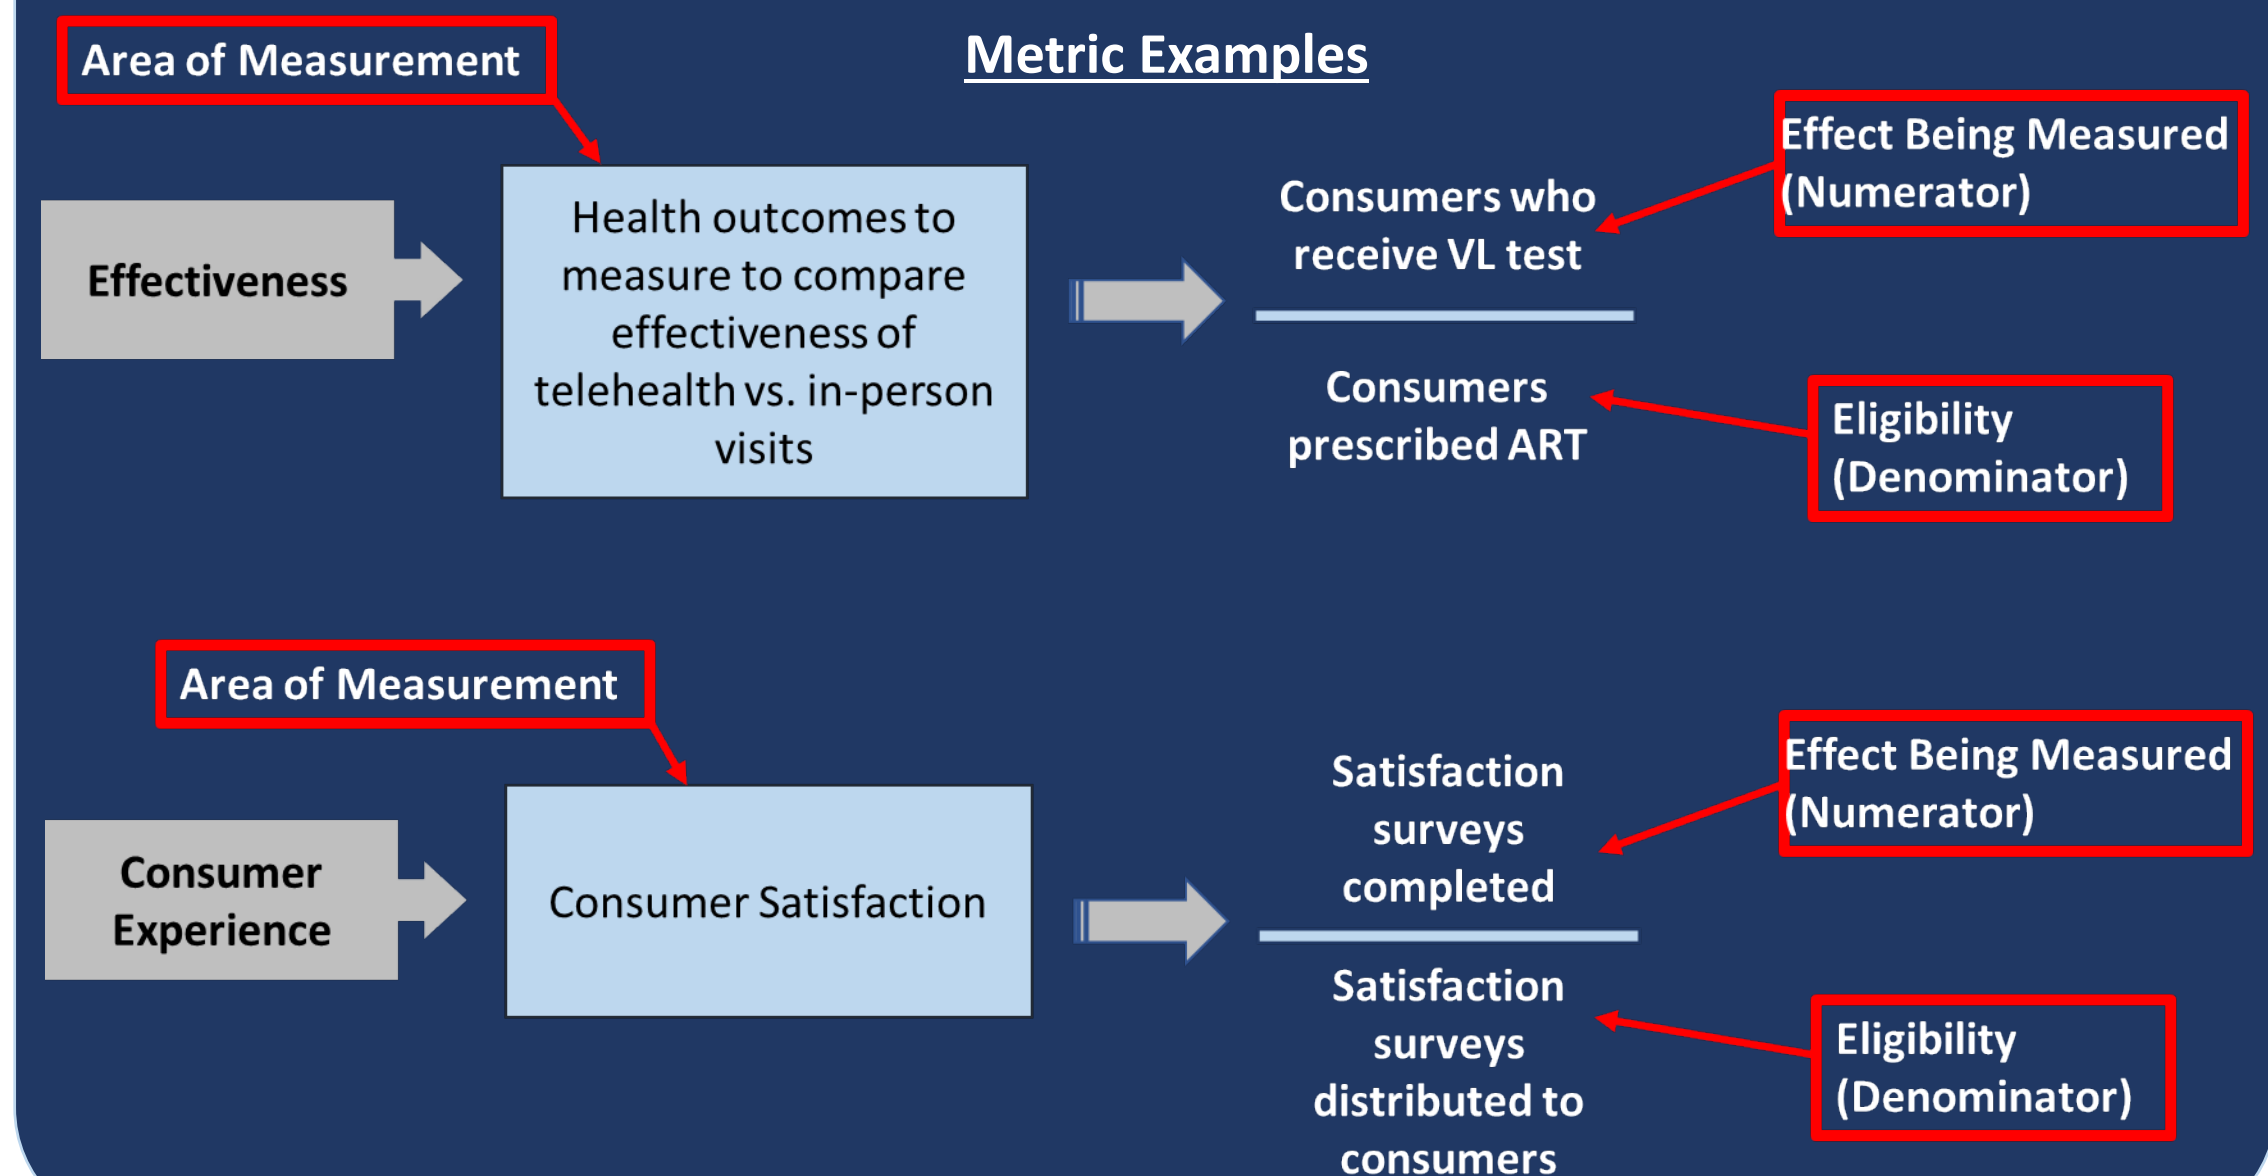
Metric Examples

Area of Measurement

Effectiveness

Health outcomes to measure to compare effectiveness of telehealth vs. in-person visits

Consumers who receive VL test

Consumers prescribed ART

Effect Being Measured (Numerator)

Eligibility (Denominator)

Area of Measurement

Consumer Experience

Consumer Satisfaction

Satisfaction surveys completed

Satisfaction surveys distributed to consumers

Effect Being Measured (Numerator)

Eligibility (Denominator)